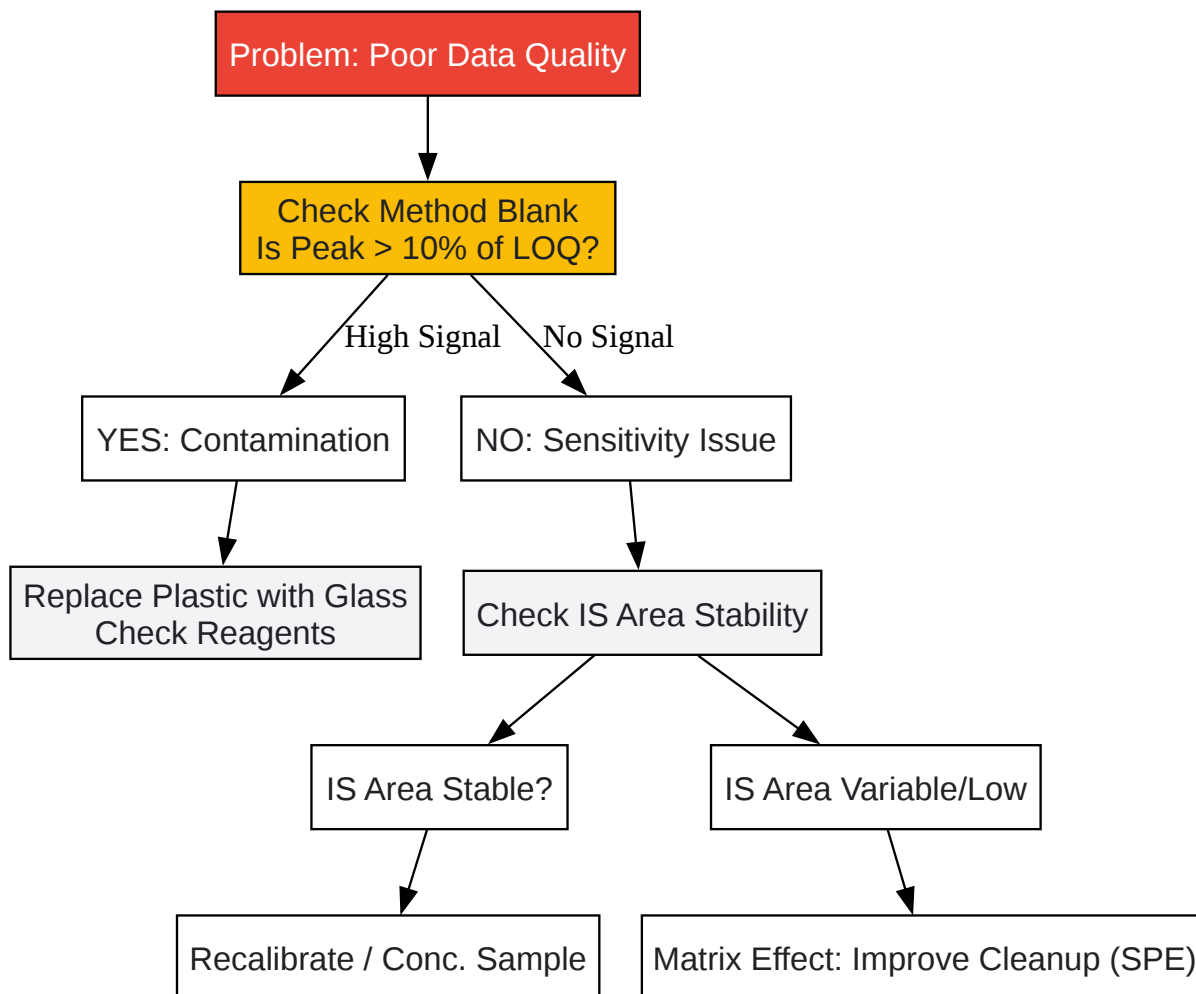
Problem: Poor Data Quality

Check Method Blank
Is Peak > 10% of LOQ?

High Signal

No Signal

YES: Contamination

NO: Sensitivity Issue

Replace Plastic with Glass
Check Reagents

Check IS Area Stability

IS Area Stable?

IS Area Variable/Low

Recalibrate / Conc. Sample

Matrix Effect: Improve Cleanup (SPE)